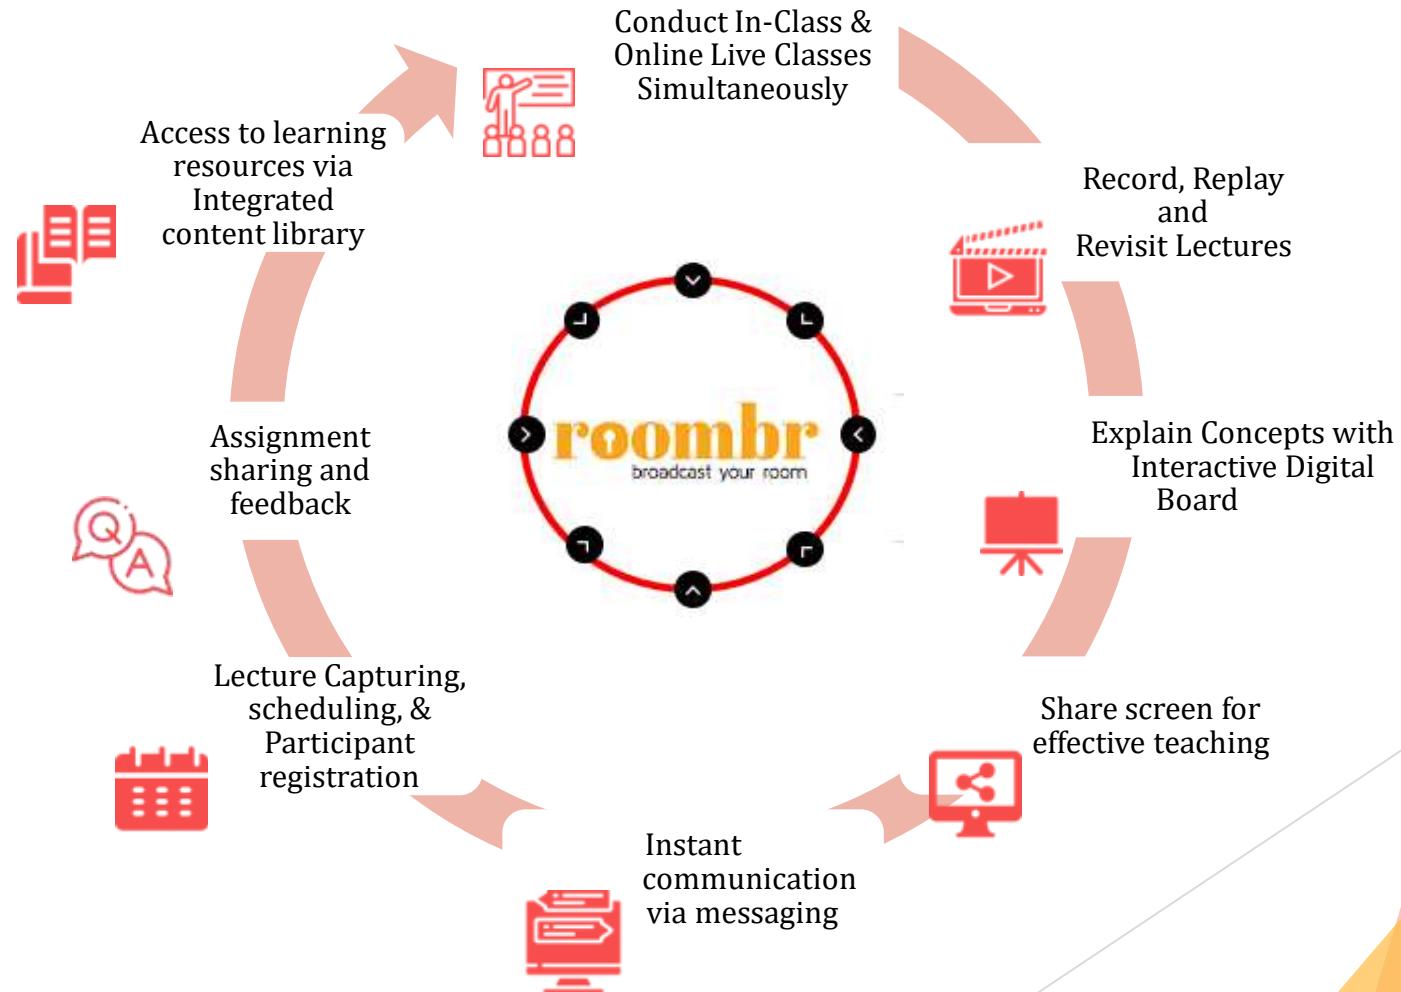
Conduct In-Class & Online Live Classes Simultaneously

Record, Replay and Revisit Lectures

Explain Concepts with Interactive Digital Board

Share screen for effective teaching

Instant communication via messaging

Lecture Capturing, scheduling, & Participant registration

Assignment sharing and feedback

Access to learning resources via Integrated content library

roombr
broadcast your room